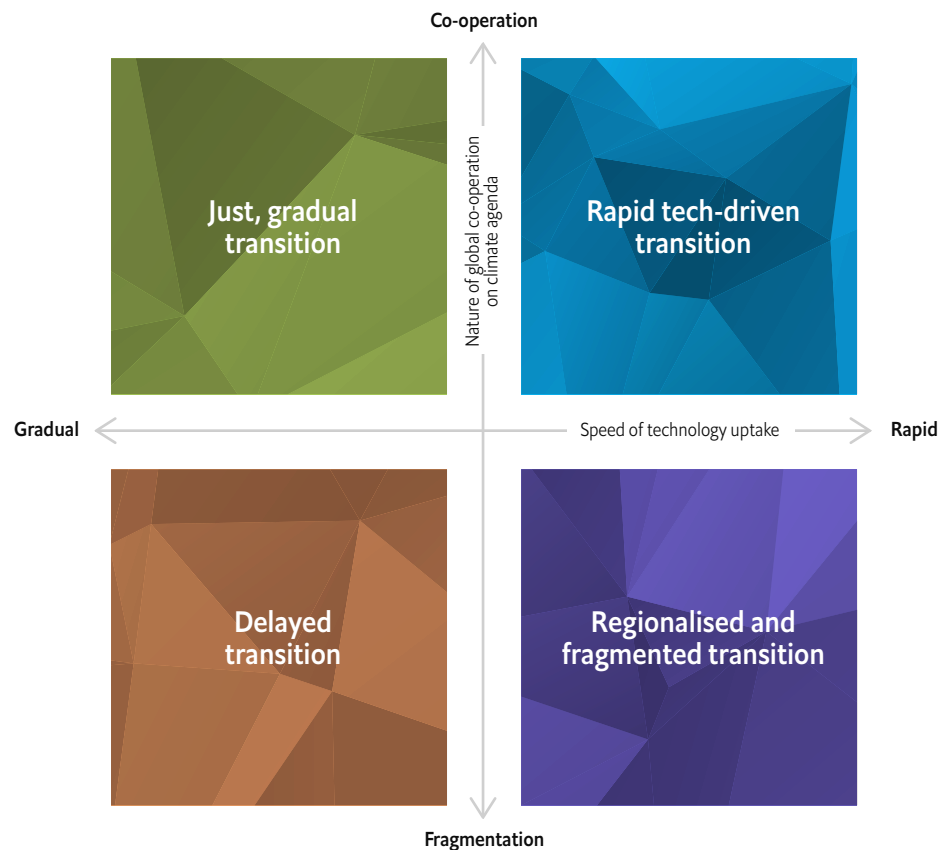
Co-operation

Just, gradual transition

Nature of global co-operation on climate agenda

Rapid tech-driven transition

Gradual

Speed of technology uptake

Rapid

Delayed transition

Regionalised and fragmented transition

Fragmentation